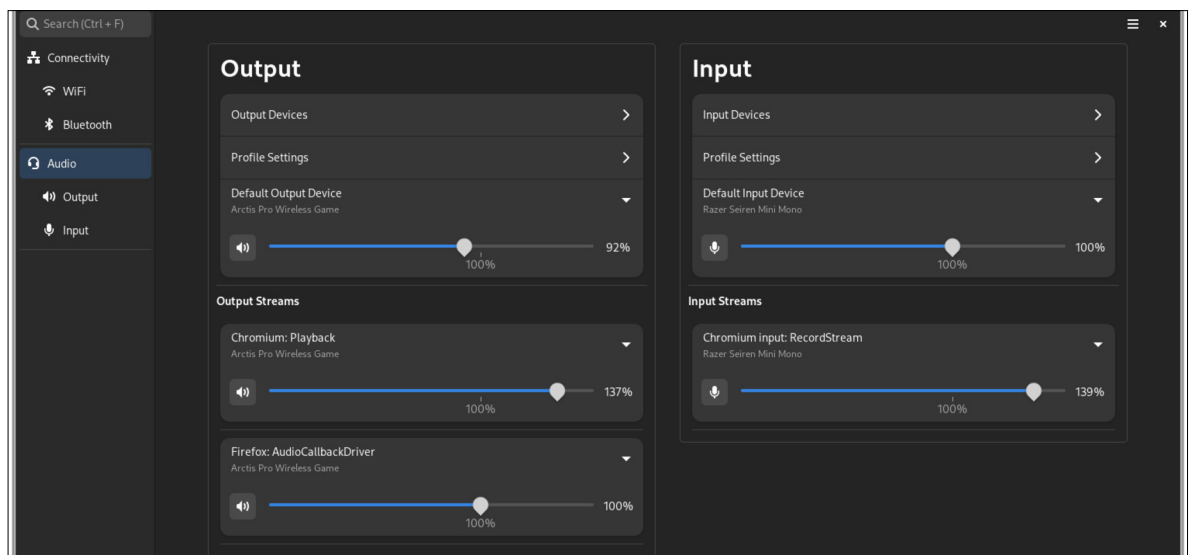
Search (Ctrl + F)

Connectivity

WiFi

Bluetooth

Audio

Output

Input

Output

Output Devices

Profile Settings

Default Output Device
Arctis Pro Wireless Game

92%
100%

Output Streams

Chromium: Playback
Arctis Pro Wireless Game

137%
100%

Firefox: AudioCallbackDriver
Arctis Pro Wireless Game

100%
100%

Input

Input Devices

Profile Settings

Default Input Device
Razer Seiren Mini Mono

100%
100%

Input Streams

Chromium input: RecordStream
Razer Seiren Mini Mono

139%
100%